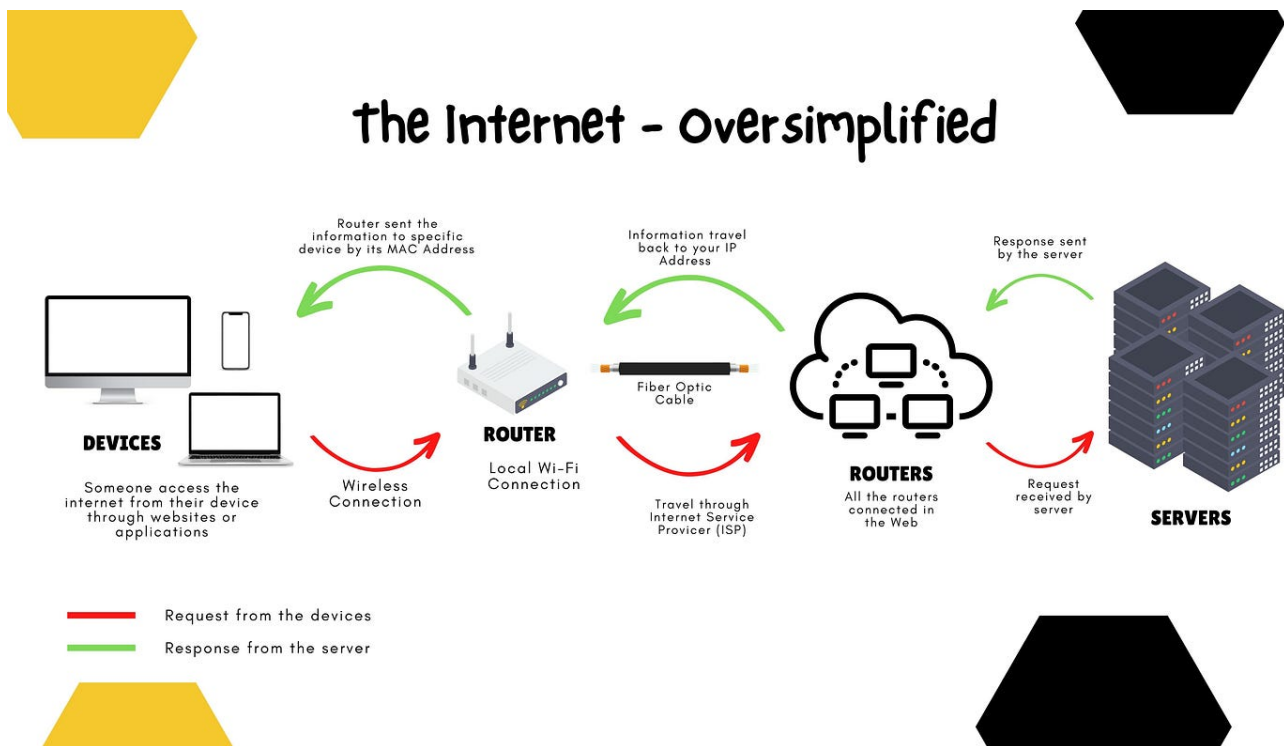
The Internet - Oversimplified

Router sent the information to specific device by its MAC Address

Information travel back to your IP Address

Response sent by the server

DEVICES

Someone access the internet from their device through websites or applications

Wireless Connection

ROUTER

Local Wi-Fi Connection

Fiber Optic Cable

Travel through Internet Service Provicer (ISP)

ROUTERS

All the routers connected in the Web

Request received by server

SERVERS

Request from the devices

Response from the server